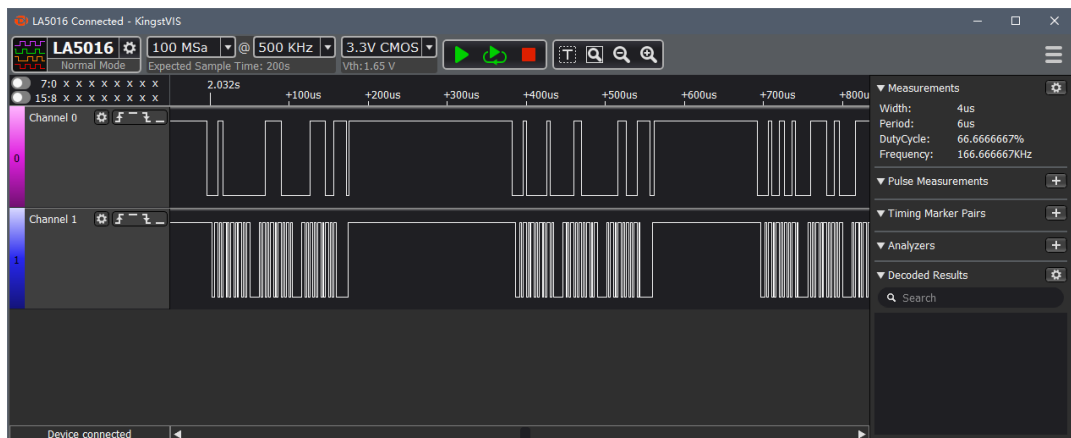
LA5016 Connected - KingstVIS

LA5016
Normal Mode
100 MSa @ 500 KHz
Expected Sample Time: 200s
3.3V CMOS
Vth:1.65 V

7:0 X X X X X X X X
15:8 X X X X X X X X
2.032s
+100us
+200us
+300us
+400us
+500us
+600us
+700us
+800u

Channel 0
0
Channel 1
1

Device connected

▼ Measurements
Width: 4us
Period: 6us
DutyCycle: 66.6666667%
Frequency: 166.666667KHz
▼ Pulse Measurements
▼ Timing Marker Pairs
▼ Analyzers
▼ Decoded Results
Search